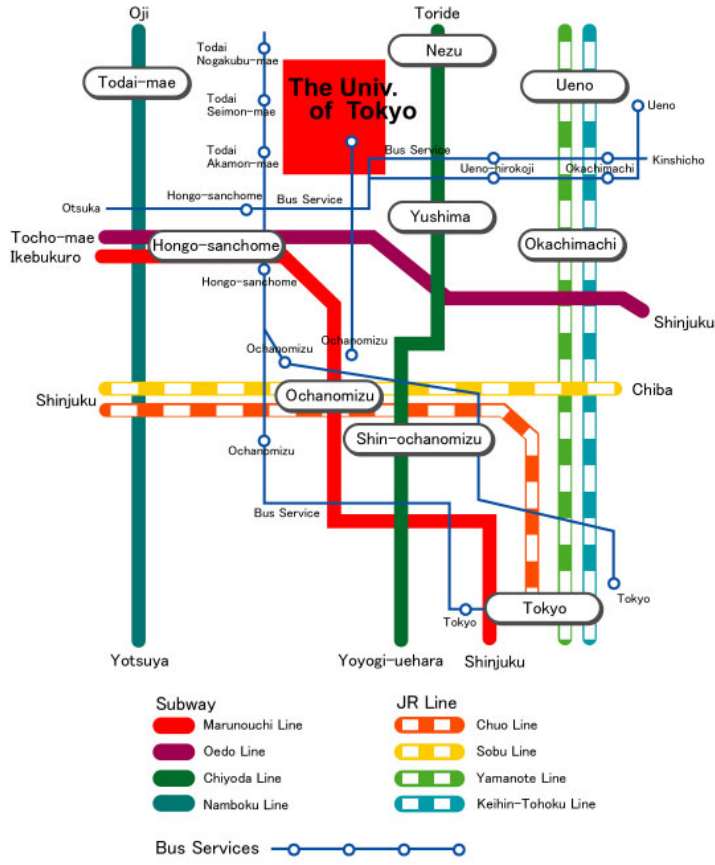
Oji

Toride

Todai-mae

Todai Nogakubu-mae

Todai Seimon-mae

Todai Akamon-mae

The Univ. of Tokyo

Nezu

Ueno

Ueno

Bus Service

Ueno-hirokoji

Okachimachi

Kinshicho

Hongo-sanchome

Bus Service

Otsuka

Yushima

Tocho-mae

Ikebukuro

Hongo-sanchome

Okachimachi

Hongo-sanchome

Shinjuku

Ochanomizu

Ochanomizu

Shinjuku

Chiba

Ochanomizu

Shin-ochanomizu

Ochanomizu

Bus Service

Tokyo

Tokyo

Tokyo

Yotsuya

Yoyogi-uehara

Shinjuku

Subway

Marunouchi Line

Oedo Line

Chiyoda Line

Namboku Line

JR Line

Chuo Line

Sobu Line

Yamanote Line

Keihin-Tohoku Line

Bus Services